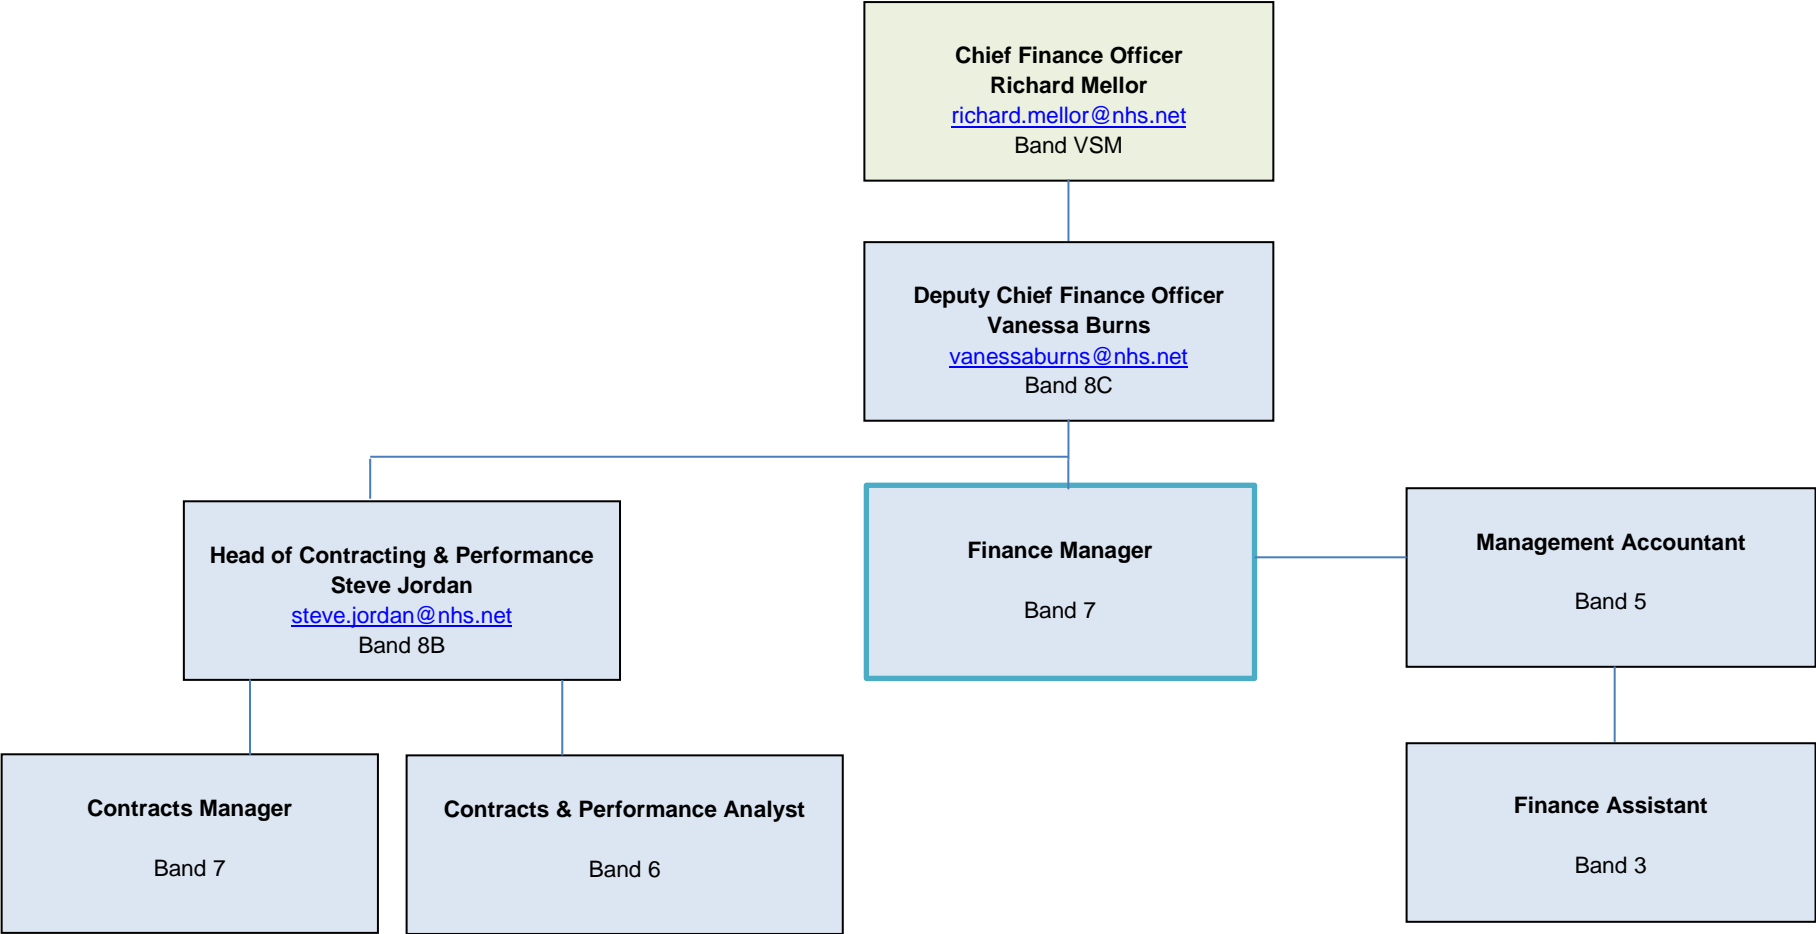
Chief Finance Officer
Richard Mellor
richard.mellor@nhs.net
Band VSM

Deputy Chief Finance Officer
Vanessa Burns
vanessaburns@nhs.net
Band 8C

Head of Contracting & Performance
Steve Jordan
steve.jordan@nhs.net
Band 8B

Finance Manager

Band 7

Management Accountant

Band 5

Contracts Manager

Band 7

Contracts & Performance Analyst

Band 6

Finance Assistant

Band 3